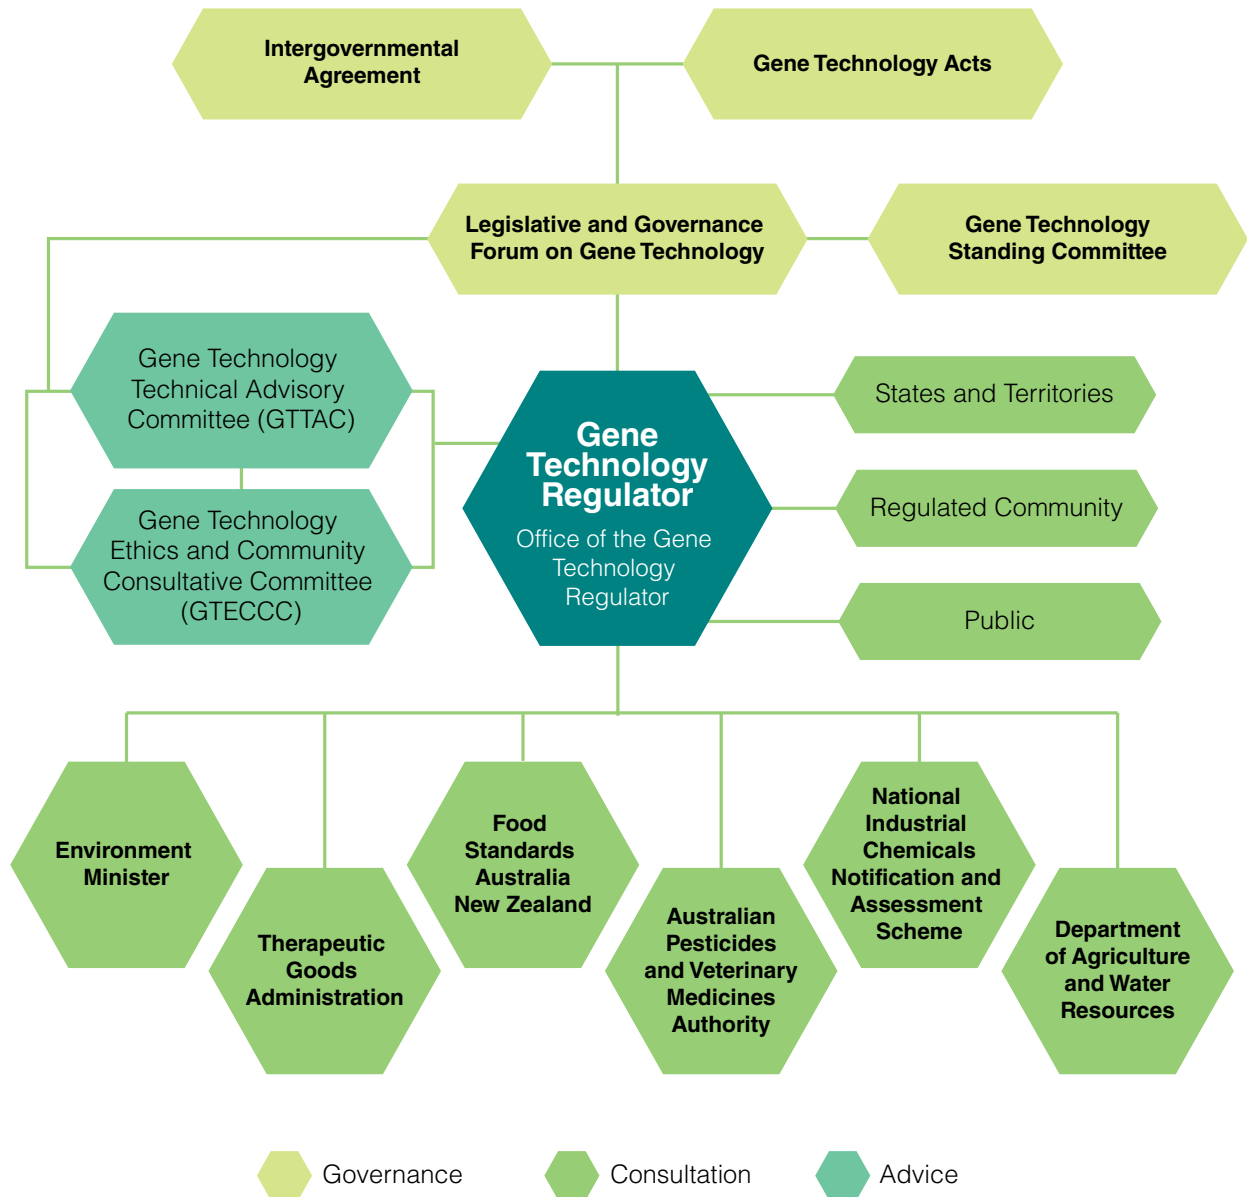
Intergovernmental Agreement

Gene Technology Acts

Legislative and Governance Forum on Gene Technology

Gene Technology Standing Committee

Gene Technology Technical Advisory Committee (GTTAC)

Gene Technology Ethics and Community Consultative Committee (GTECCC)

Gene Technology Regulator

Office of the Gene Technology Regulator

States and Territories

Regulated Community

Public

Environment Minister

Therapeutic Goods Administration

Food Standards Australia New Zealand

Australian Pesticides and Veterinary Medicines Authority

National Industrial Chemicals Notification and Assessment Scheme

Department of Agriculture and Water Resources

Governance

Consultation

Advice